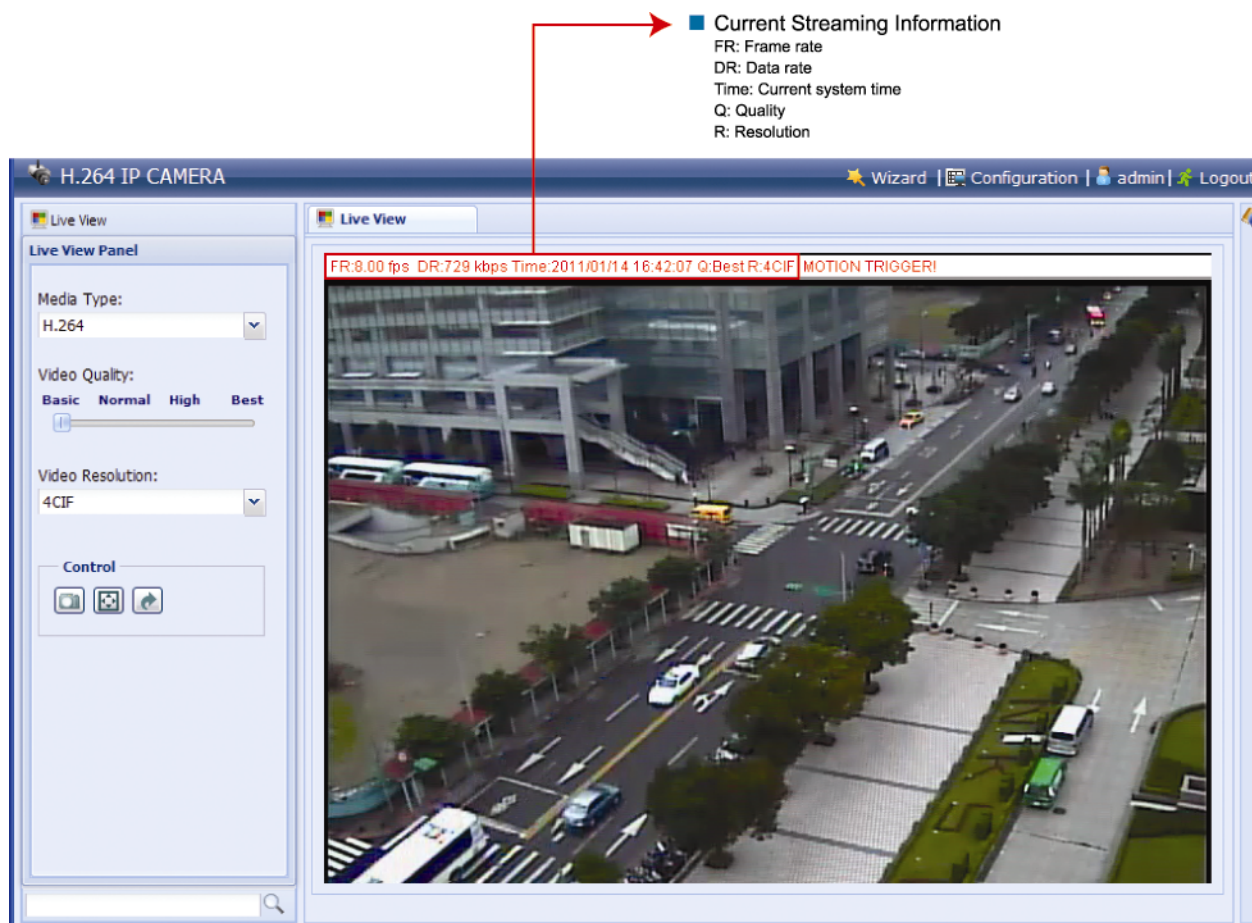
Current Streaming Information
FR: Frame rate
DR: Data rate
Time: Current system time
Q: Quality
R: Resolution

H.264 IP CAMERA

Wizard | Configuration | admin | Logout

Live View

Live View Panel

Media Type:
H.264

Video Quality:
Basic Normal High Best

Video Resolution:
4CIF

Control

Live View

FR:8.00 fps DR:729 kbps Time:2011/01/14 16:42:07 Q:Best R:4CIF MOTION TRIGGER!